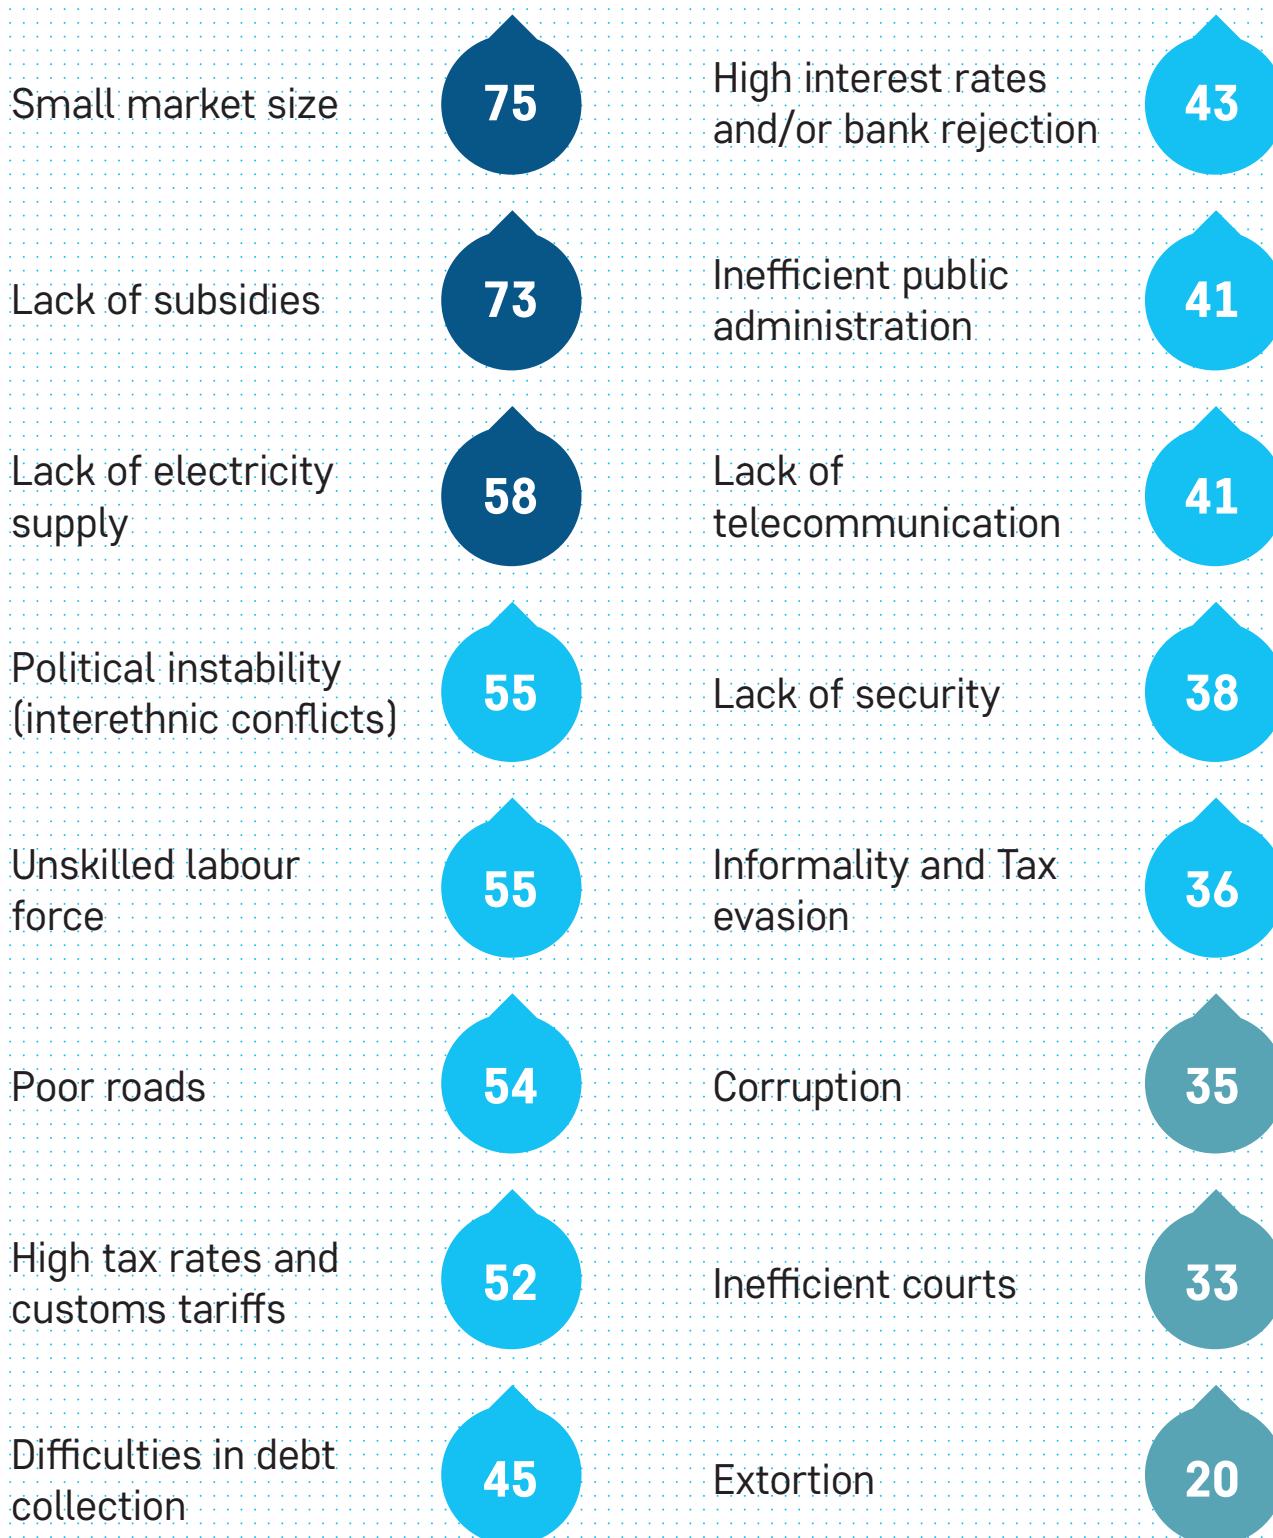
Small market size
75

Lack of subsidies
73

Lack of electricity supply
58

Political instability (interethnic conflicts)
55

Unskilled labour force
55

Poor roads
54

High tax rates and customs tariffs
52

Difficulties in debt collection
45

High interest rates and/or bank rejection
43

Inefficient public administration
41

Lack of telecommunication
41

Lack of security
38

Informality and Tax evasion
36

Corruption
35

Inefficient courts
33

Extortion
20